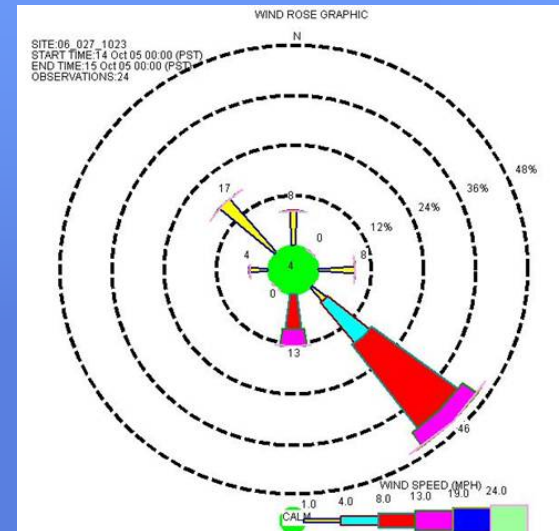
WIND ROSE GRAPHIC

SITE:06_027_1023
START TIME:14 Oct 05 00:00 (PST)
END TIME:15 Oct 05 00:00 (PST)
OBSERVATIONS:24

N

48%
36%
24%
12%

17
8
0
4
4
8
0
13
46

WIND SPEED (MPH)
1.0 4.0 8.0 13.0 19.0 24.0
CALM